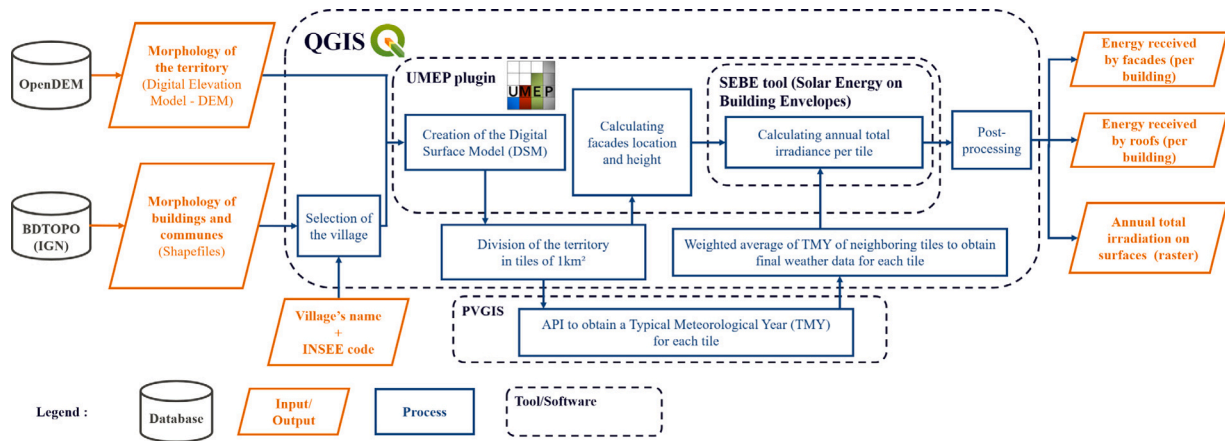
OpenDEM

Morphology of the territory (Digital Elevation Model - DEM)

BDTOPO (IGN)

Morphology of buildings and communes (Shapefiles)

QGIS

UMEP plugin

UMEP

Creation of the Digital Surface Model (DSM)

Calculating facades location and height

SEBE tool (Solar Energy on Building Envelopes)

Calculating annual total irradiance per tile

Post-processing

Selection of the village

Division of the territory in tiles of 1km²

Weighted average of TMY of neighboring tiles to obtain final weather data for each tile

Energy received by facades (per building)

Energy received by roofs (per building)

Annual total irradiation on surfaces (raster)

Village's name + INSEE code

PVGIS

API to obtain a Typical Meteorological Year (TMY) for each tile

Legend :

Database

Input/ Output

Process

Tool/Software